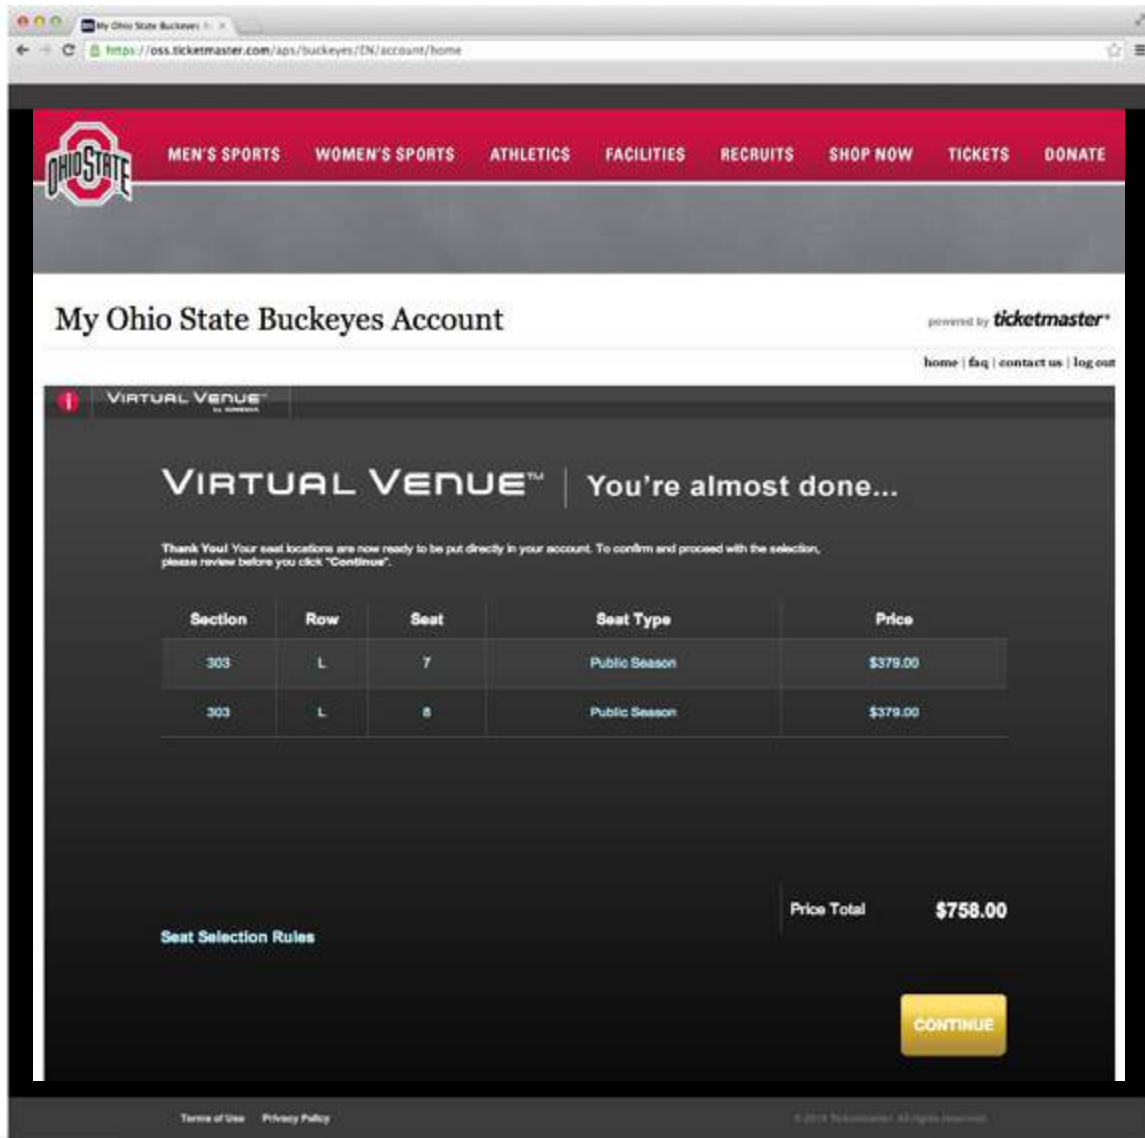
My Ohio State Buckeyes

https://oss.ticketmaster.com/aps/buckeyes/EN/account/home

OHIO STATE

MEN'S SPORTS WOMEN'S SPORTS ATHLETICS FACILITIES RECRUITS SHOP NOW TICKETS DONATE

My Ohio State Buckeyes Account

powered by ticketmaster

home | faq | contact us | log out

VIRTUAL VENUE

VIRTUAL VENUE™ | You're almost done...

Thank You! Your seat locations are now ready to be put directly in your account. To confirm and proceed with the selection, please review before you click "Continue".

| Section | Row | Seat | Seat Type | Price |
|---|---|---|---|---|
| 303 | L | 7 | Public Season | $379.00 |
| 303 | L | 8 | Public Season | $379.00 |

Price Total $758.00

Seat Selection Rules

CONTINUE

Terms of Use Privacy Policy

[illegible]